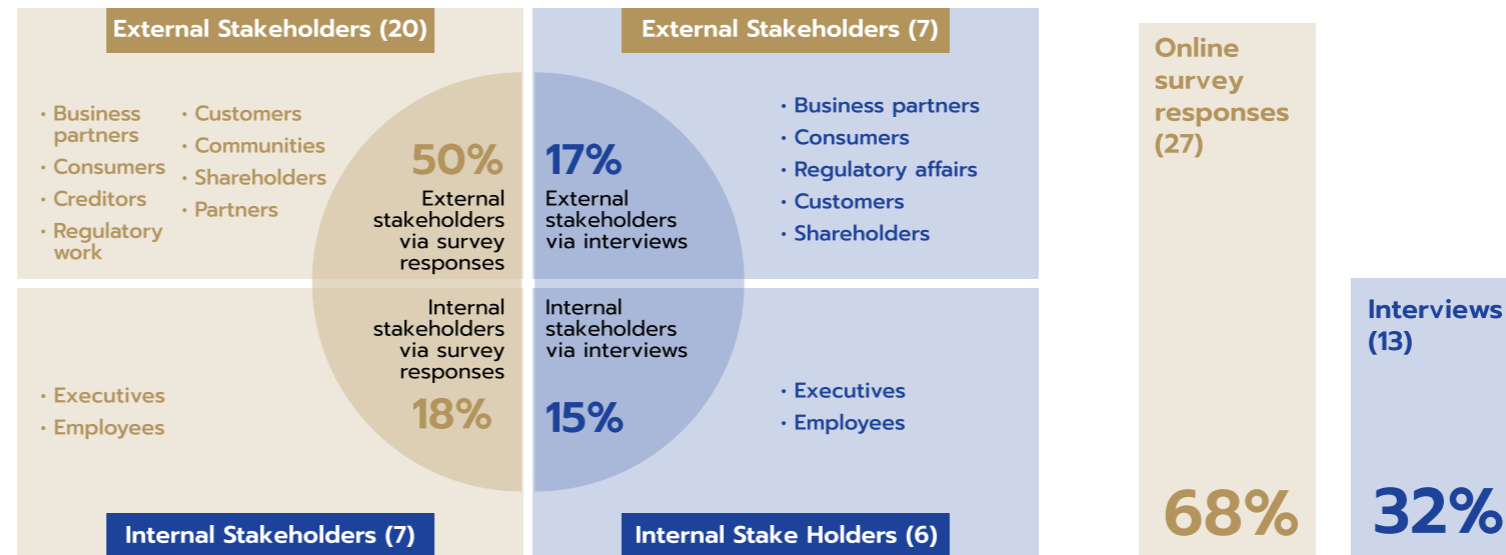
External Stakeholders (20)

• Business partners
• Consumers
• Creditors
• Regulatory work

• Customers
• Communities
• Shareholders
• Partners

50%
External stakeholders via survey responses

External Stakeholders (7)

17%
External stakeholders via interviews

• Business partners
• Consumers
• Regulatory affairs
• Customers
• Shareholders

• Executives
• Employees

Internal stakeholders via survey responses
18%

Internal stakeholders via interviews
15%

• Executives
• Employees

Internal Stakeholders (7)

Internal Stake Holders (6)

Online survey responses (27)
68%

Interviews (13)
32%